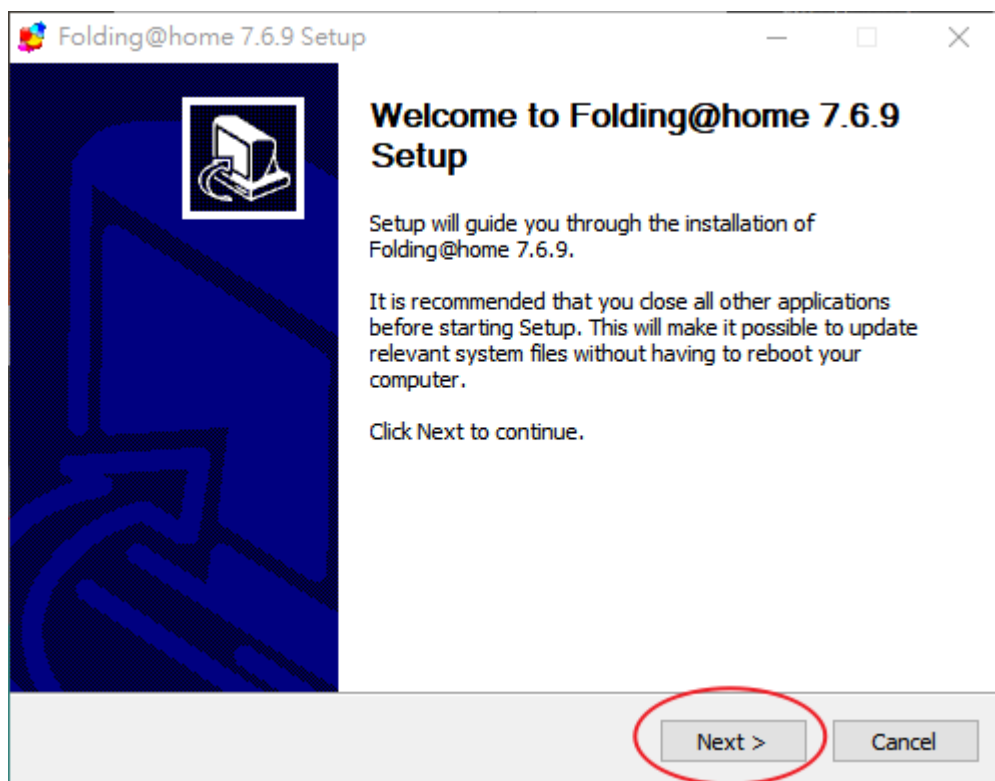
Folding@home 7.6.9 Setup

Welcome to Folding@home 7.6.9 Setup

Setup will guide you through the installation of Folding@home 7.6.9.

It is recommended that you close all other applications before starting Setup. This will make it possible to update relevant system files without having to reboot your computer.

Click Next to continue.

Next >

Cancel